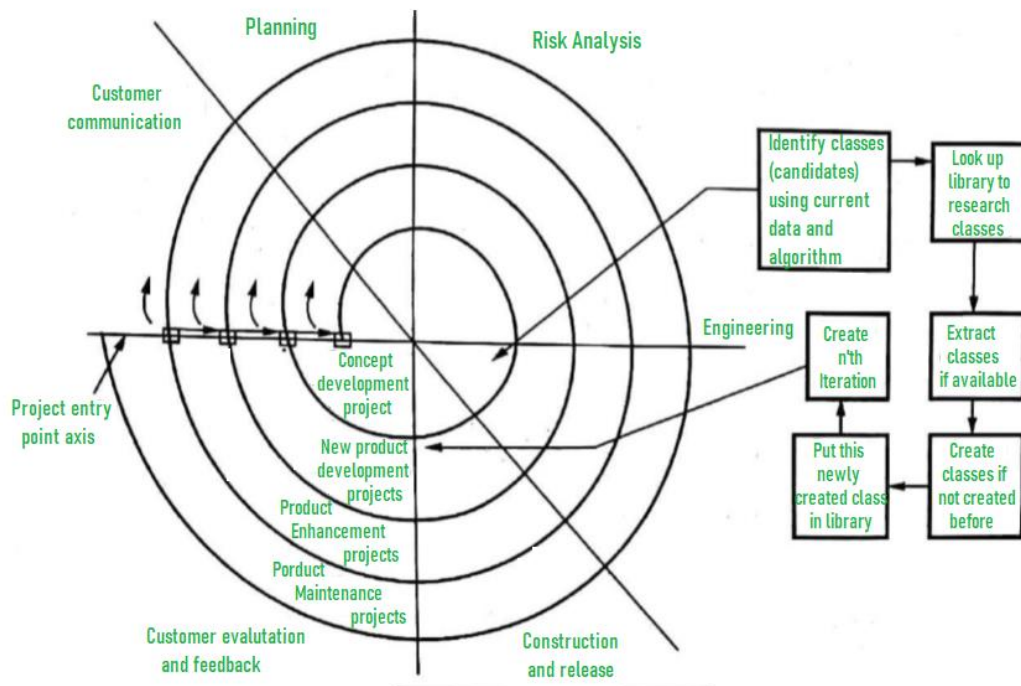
Planning

Risk Analysis

Customer communication

Identify classes (candidates) using current data and algorithm

Look up library to research classes

Engineering

Create n'th Iteration

Extract classes if available

Project entry point axis

Concept development project

New product development projects

Put this newly created class in library

Create classes if not created before

Product Enhancement projects

Porduct Maintenance projects

Customer evalutation and feedback

Construction and release